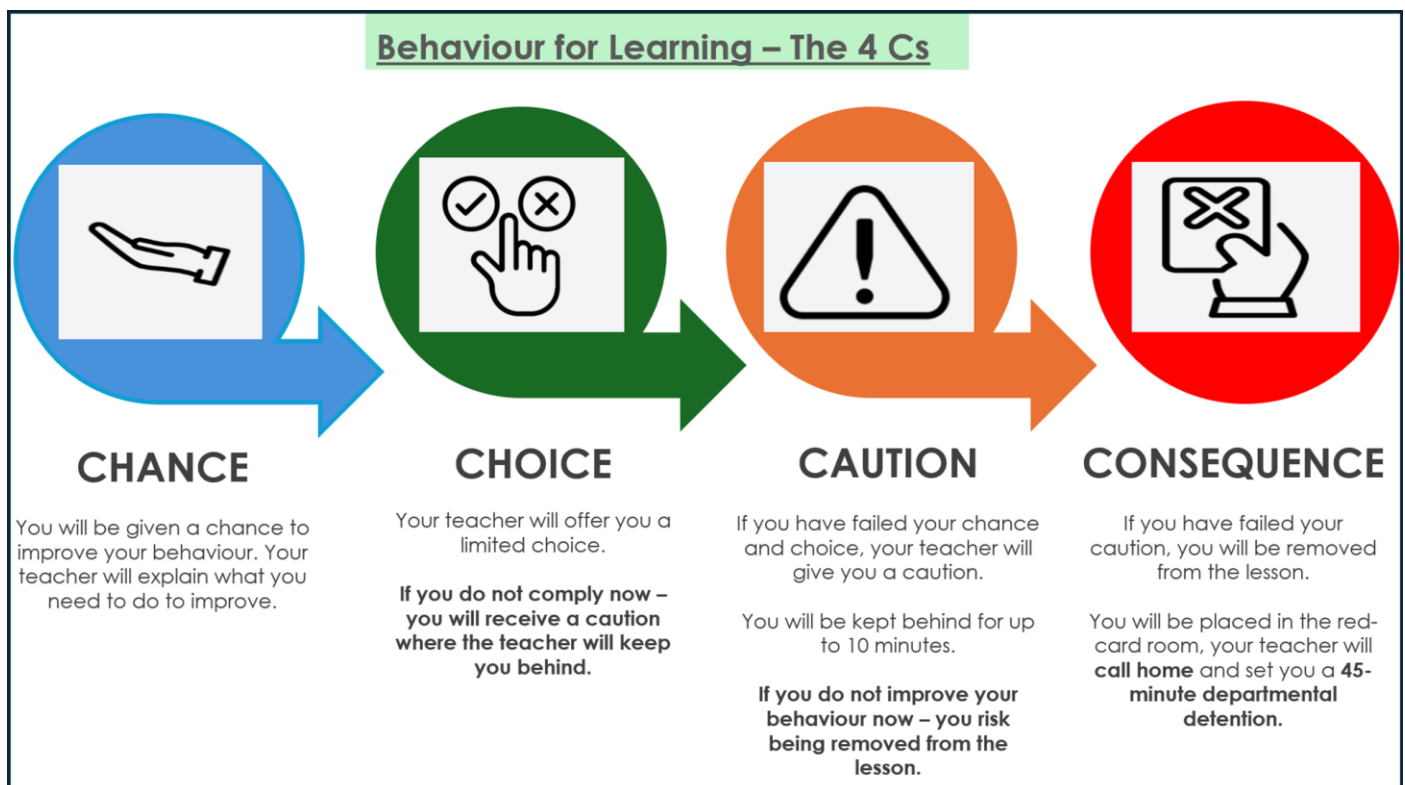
Behaviour for Learning – The 4 Cs

CHANCE

You will be given a chance to improve your behaviour. Your teacher will explain what you need to do to improve.

CHOICE

Your teacher will offer you a limited choice.

**If you do not comply now – you will receive a caution where the teacher will keep you behind.**

CAUTION

If you have failed your chance and choice, your teacher will give you a caution.

You will be kept behind for up to 10 minutes.

**If you do not improve your behaviour now – you risk being removed from the lesson.**

CONSEQUENCE

If you have failed your caution, you will be removed from the lesson.

You will be placed in the red-card room, your teacher will **call home** and set you a **45-minute departmental detention.**